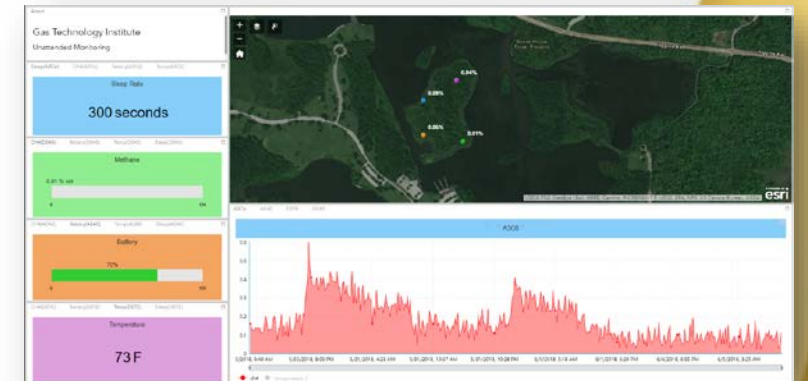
Gas Technology Institute
Unattended Monitoring

Sleep Rate
300 seconds

Methane
0.01 % vol
0
100

Battery
70%
0
100

Temperature
73 F

0.04%
0.09%
0.05%
0.01%

esri

A508

5/31/2018, 9:48 AM
5/31/2018, 08:55 PM
5/31/2018, 4:23 AM
5/31/2018, 10:07 AM
5/31/2018, 10:28 PM
6/1/2018, 5:18 AM
6/1/2018, 5:29 PM
6/2/2018, 4:55 AM
6/4/2018, 9:55 PM
6/5/2018, 9:25 AM